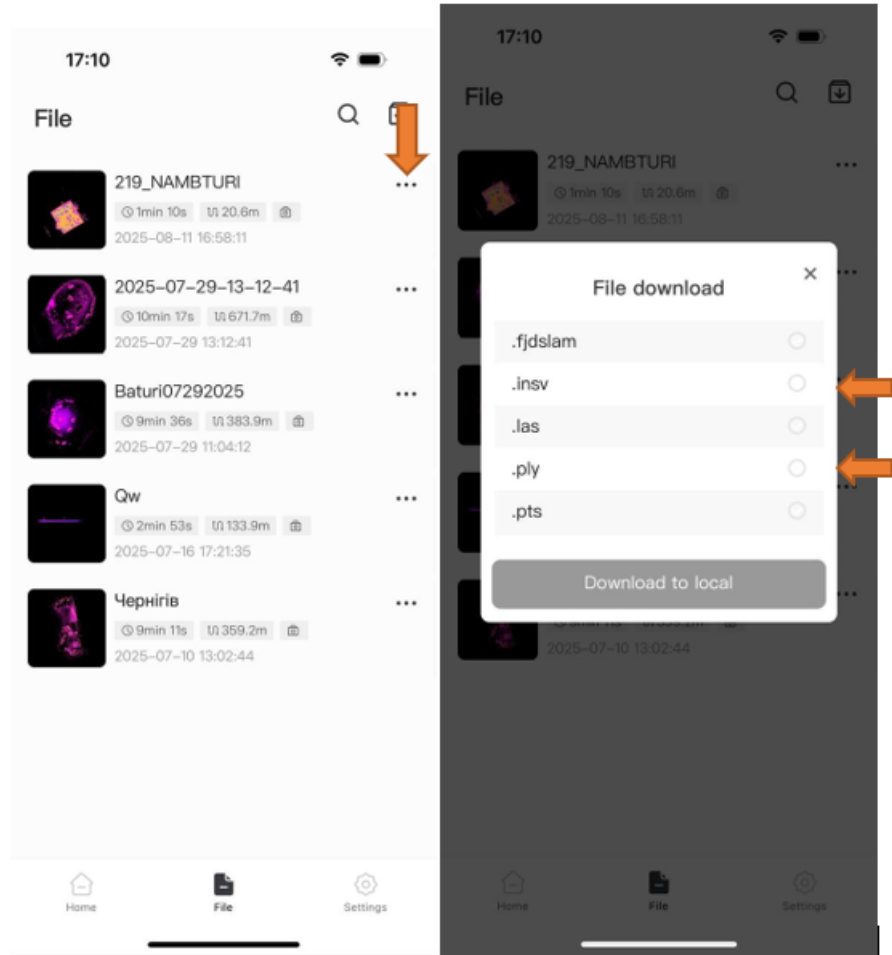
17:10

File

219_NAMBTURI
1min 10s 20.6m
2025-08-11 16:58:11

2025-07-29-13-12-41
10min 17s 671.7m
2025-07-29 13:12:41

Baturi07292025
9min 36s 383.9m
2025-07-29 11:04:12

Qw
2min 53s 133.9m
2025-07-16 17:21:35

Чернігів
9min 11s 359.2m
2025-07-10 13:02:44

Home File Settings

17:10

File

219_NAMBTURI
1min 10s 20.6m
2025-08-11 16:58:11

File download
.fjdslam
.insv
.las
.ply
.pts
Download to local

2025-07-10 13:02:44

Home File Settings